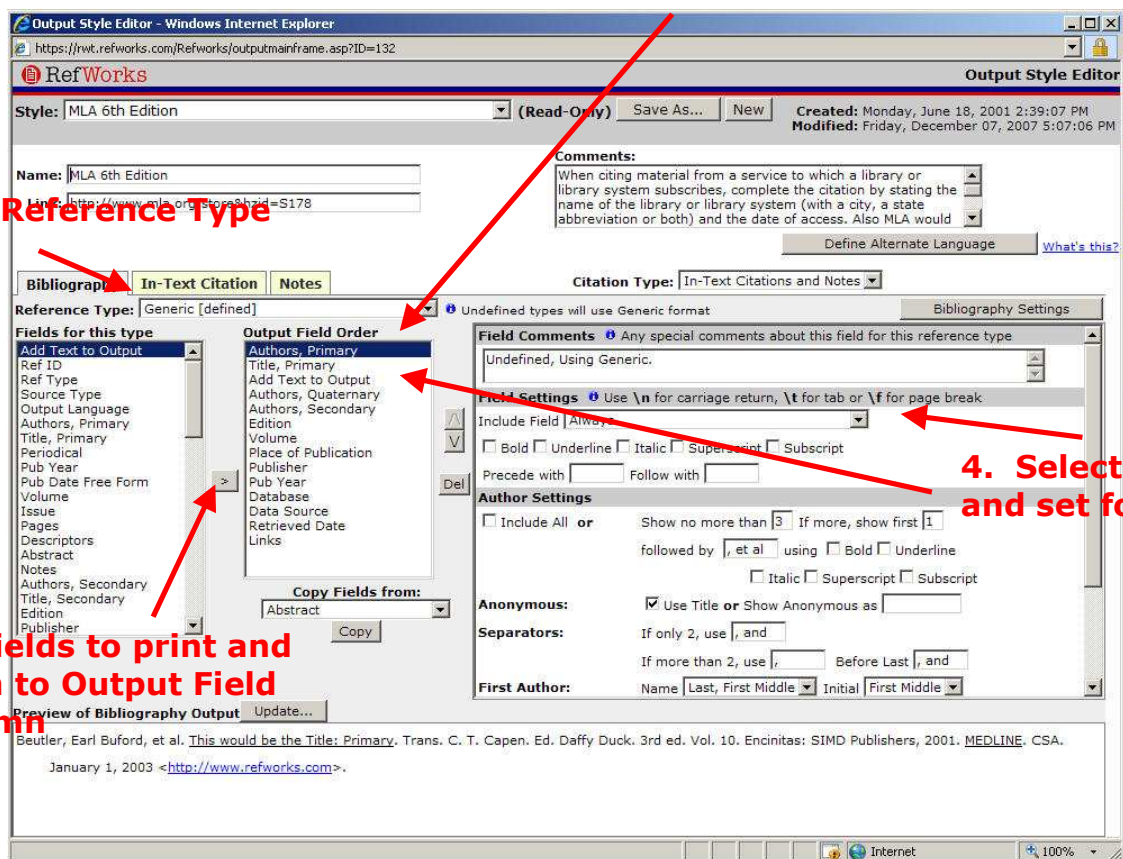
Output Style Editor - Windows Internet Explorer

https://rwt.refworks.com/Refworks/outputmainframe.asp?ID=132

RefWorks

Output Style Editor

Style: MLA 6th Edition (Read-Only) Save As... New

Created: Monday, June 18, 2001 2:39:07 PM
Modified: Friday, December 07, 2007 5:07:06 PM

Name: MLA 6th Edition

Link: http://www.mla.org/store&hzid=S178

Comments:
When citing material from a service to which a library or library system subscribes, complete the citation by stating the name of the library or library system (with a city, a state abbreviation or both) and the date of access. Also MLA would

Reference Type

Define Alternate Language What's this?

Bibliography In-Text Citation Notes

Citation Type: In-Text Citations and Notes

Reference Type: Generic [defined] Undefined types will use Generic format

Bibliography Settings

Fields for this type
Add Text to Output
Ref ID
Ref Type
Source Type
Output Language
Authors, Primary
Title, Primary
Periodical
Pub Year
Pub Date Free Form
Volume
Issue
Pages
Descriptors
Abstract
Notes
Authors, Secondary
Title, Secondary
Edition
Publisher

Output Field Order
Authors, Primary
Title, Primary
Add Text to Output
Authors, Quaternary
Authors, Secondary
Edition
Volume
Place of Publication
Publisher
Pub Year
Database
Data Source
Retrieved Date
Links

>

Del

Copy Fields from:
Abstract
Copy

Field Comments Any special comments about this field for this reference type
Undefined, Using Generic.

Field Settings Use \n for carriage return, \t for tab or \f for page break
Include Field Always
Bold Underline Italic Superscript Subscript
Precede with Follow with

Author Settings
Include All or Show no more than 3 If more, show first 1
followed by , et al using Bold Underline
Italic Superscript Subscript

Anonymous: Use Title or Show Anonymous as

Separators: If only 2, use , and
If more than 2, use , Before Last , and

First Author: Name Last, First Middle Initial First Middle

4. Select
and set fo

ields to print and
to Output Field
mn

Preview of Bibliography Output Update...

Beutler, Earl Buford, et al. This would be the Title: Primary. Trans. C. T. Capen. Ed. Daffy Duck. 3rd ed. Vol. 10. Encinitas: SIMD Publishers, 2001. MEDLINE. CSA. January 1, 2003 <http://www.refworks.com>.

Internet 100%